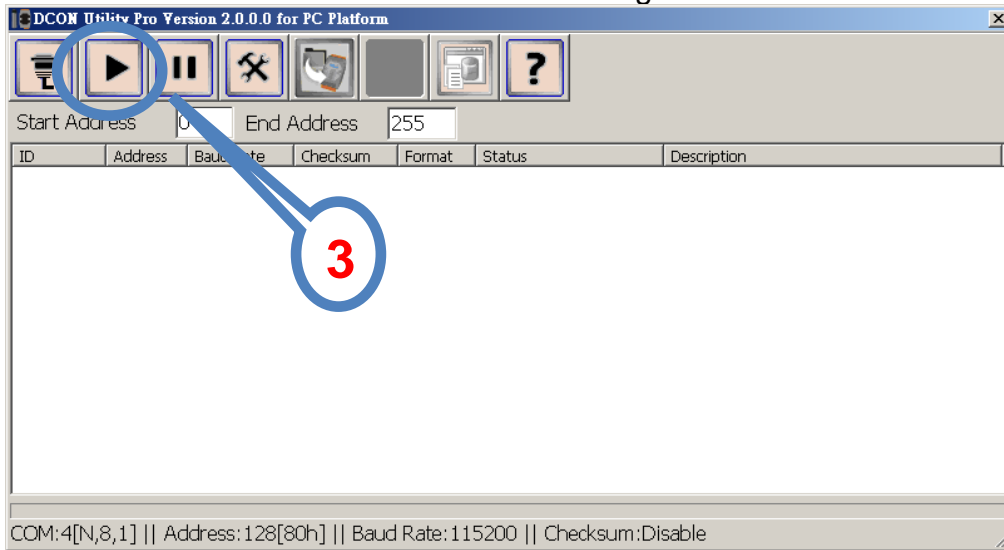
DCON Utility Pro Version 2.0.0.0 for PC Platform

Start Address 0 End Address 255

| ID | Address | Baud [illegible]te | Checksum | Format | Status | Description |
|---|---|---|---|---|---|---|

3

COM:4[N,8,1] || Address:128[80h] || Baud Rate:115200 || Checksum:Disable